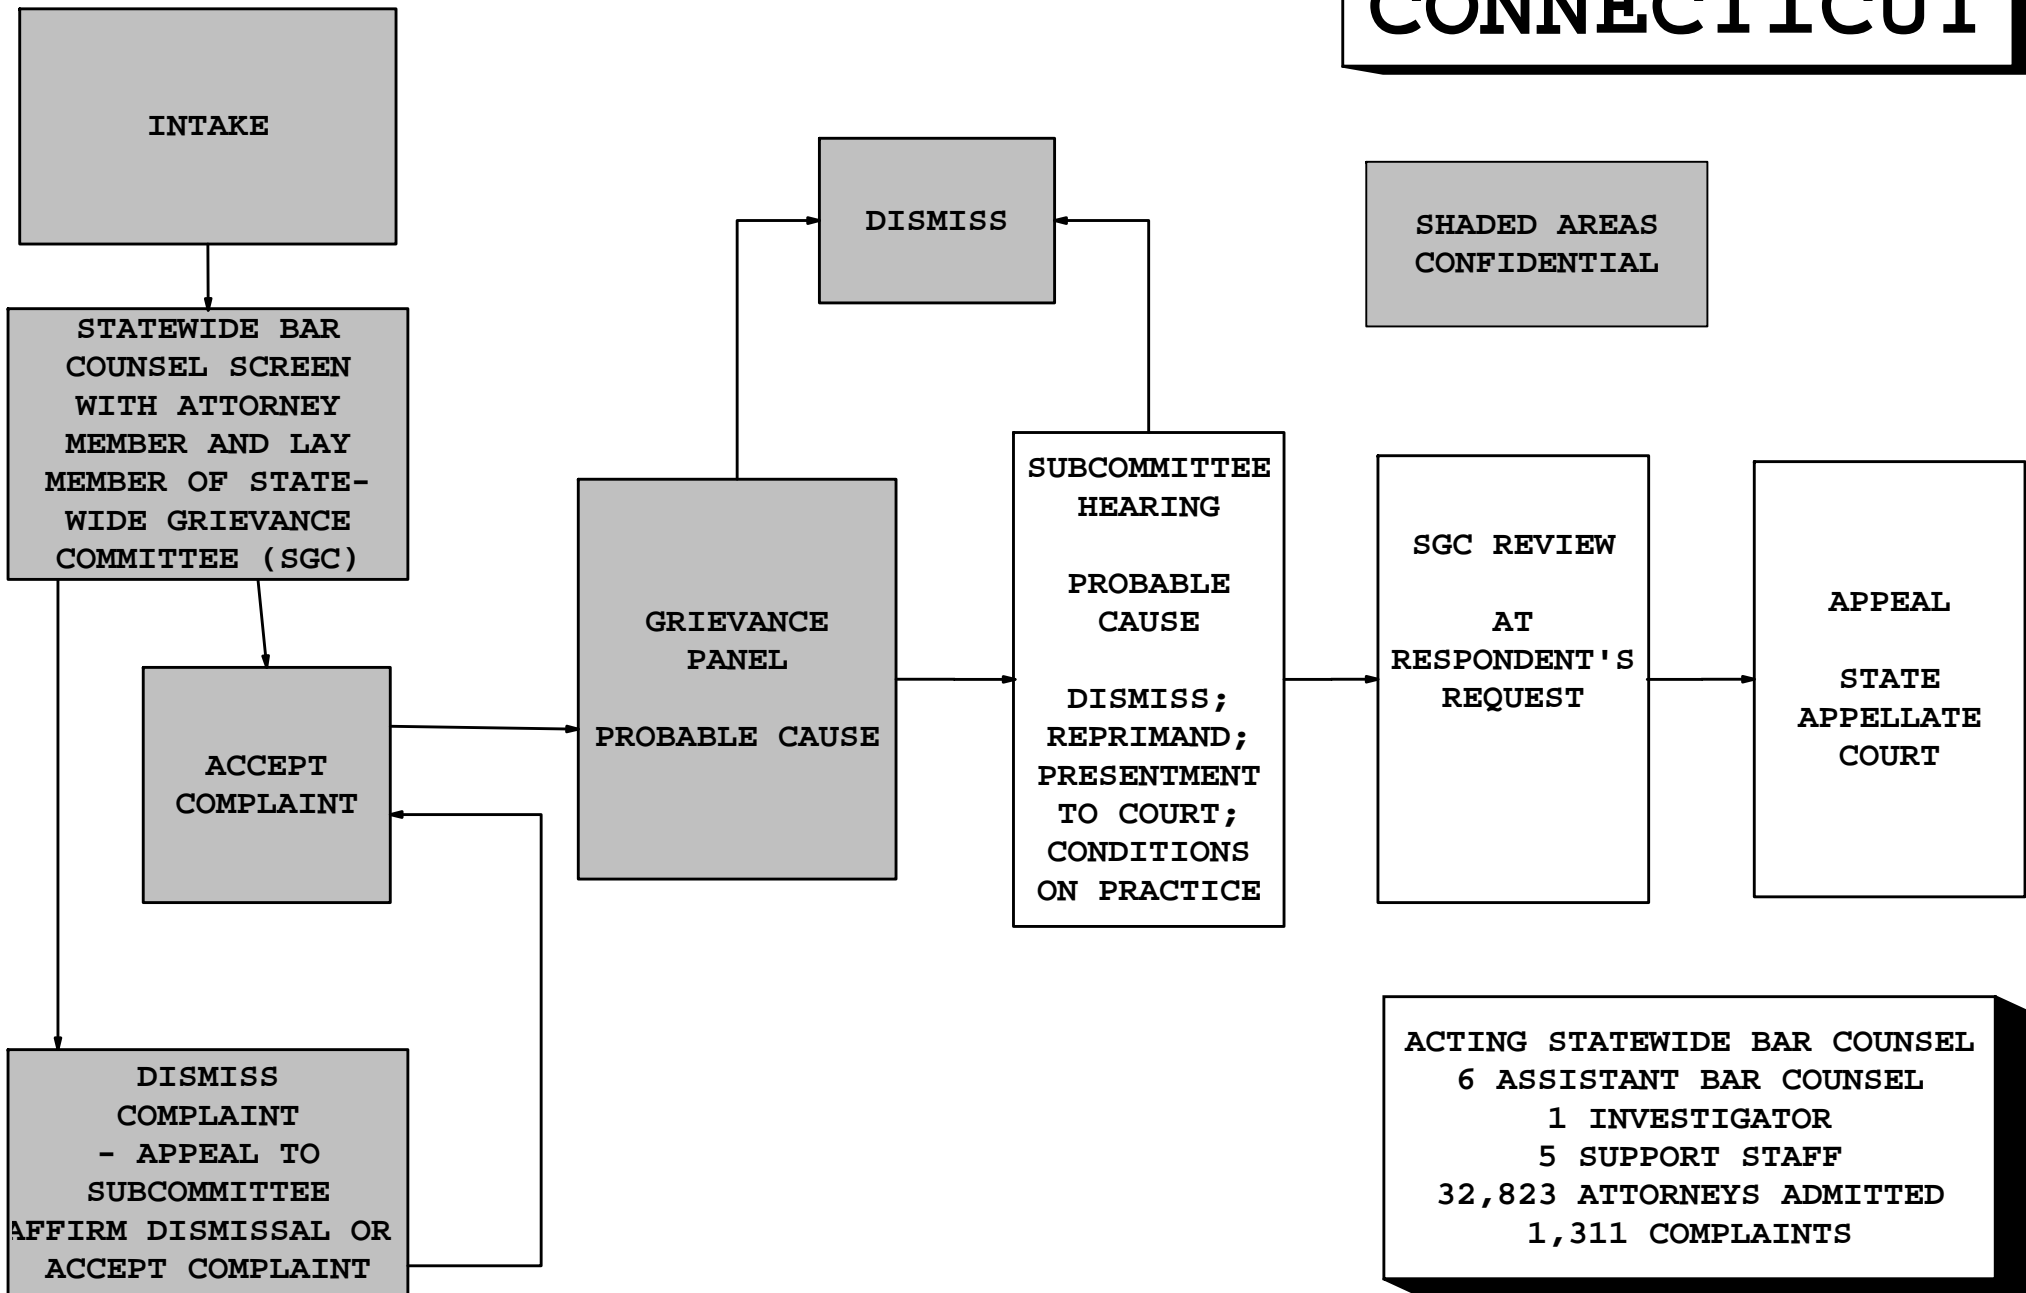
CONNECTICUT

INTAKE

STATEWIDE BAR COUNSEL SCREEN WITH ATTORNEY MEMBER AND LAY MEMBER OF STATEWIDE GRIEVANCE COMMITTEE (SGC)

ACCEPT COMPLAINT

DISMISS COMPLAINT - APPEAL TO SUBCOMMITTEE AFFIRM DISMISSAL OR ACCEPT COMPLAINT

DISMISS

GRIEVANCE PANEL

PROBABLE CAUSE

SUBCOMMITTEE HEARING

PROBABLE CAUSE

DISMISS; REPRIMAND; PRESENTMENT TO COURT; CONDITIONS ON PRACTICE

SHADED AREAS CONFIDENTIAL

SGC REVIEW

AT RESPONDENT'S REQUEST

APPEAL

STATE APPELLATE COURT

ACTING STATEWIDE BAR COUNSEL
6 ASSISTANT BAR COUNSEL
1 INVESTIGATOR
5 SUPPORT STAFF
32,823 ATTORNEYS ADMITTED
1,311 COMPLAINTS